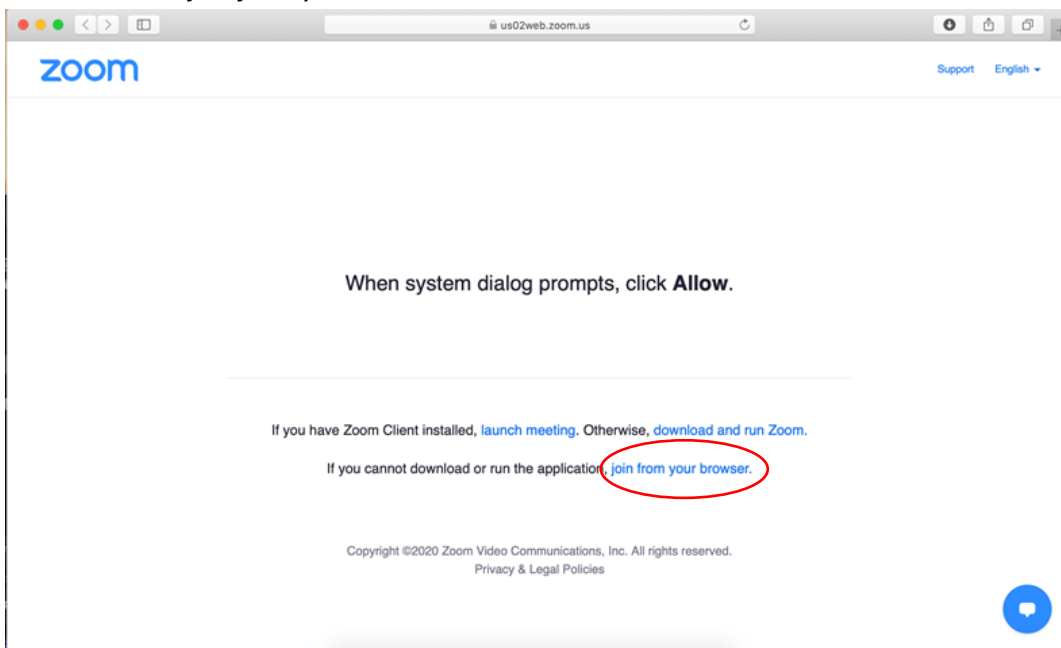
us02web.zoom.us

zoom

Support English

When system dialog prompts, click **Allow**.

If you have Zoom Client installed, launch meeting. Otherwise, download and run Zoom.

If you cannot download or run the application, join from your browser.

Copyright ©2020 Zoom Video Communications, Inc. All rights reserved.
Privacy & Legal Policies